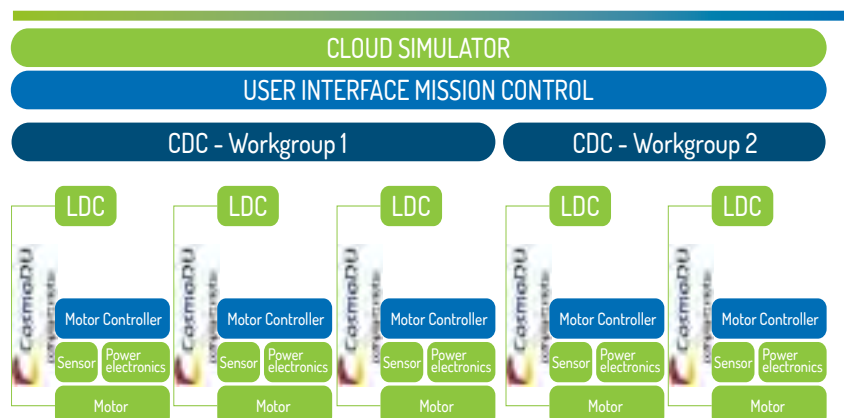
CLOUD SIMULATOR

USER INTERFACE MISSION CONTROL

CDC - Workgroup 1

CDC - Workgroup 2

LDC

CosmoDU

Motor Controller

Sensor

Power electronics

Motor

LDC

CosmoDU

Motor Controller

Sensor

Power electronics

Motor

LDC

CosmoDU

Motor Controller

Sensor

Power electronics

Motor

LDC

CosmoDU

Motor Controller

Sensor

Power electronics

Motor

LDC

CosmoDU

Motor Controller

Sensor

Power electronics

Motor